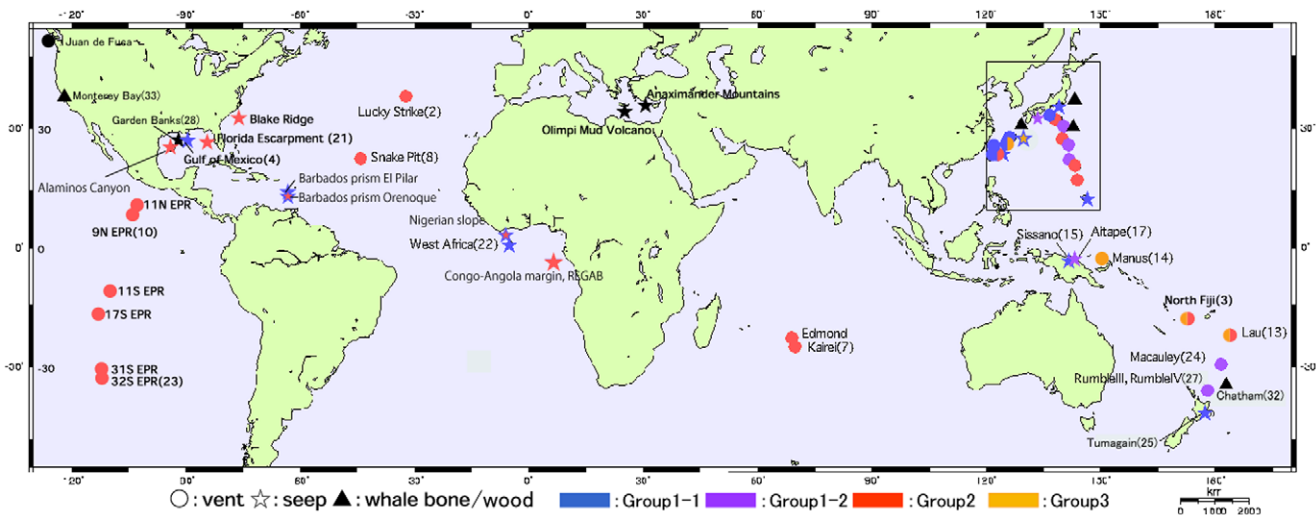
-120° -90° -60° -30° 0° 30° 60° 90° 120° 150° 180°

Juan de Fuca
Monterey Bay(33)
Garden Banks(28)
Blake Ridge
Florida Escarpment (21)
Gulf of Mexico(4)
Alaminos Canyon
Lucky Strike(2)
Snake Pit(8)
Barbados prism El Pilar
Barbados prism Orenoque
11N EPR
9N EPR(10)
11S EPR
17S EPR
31S EPR
32S EPR(23)
Anaximander Mountains
Olimpi Mud Volcano
Nigerian slope
West Africa(22)
Congo-Angola margin, REGAB
Edmond
Kairei(7)
Sissano(15)
Aitape(17)
Manus(14)
North Fiji(3)
Lau(13)
Macauley(24)
RumbleIII, RumbleV(27)
Chatham(32)
Tumagain(25)

30 30°
0 0°
-30 -30°

○ : vent ☆ : seep ▲ : whale bone/wood : Group1-1 : Group1-2 : Group2 : Group3

km
0 1000 2000